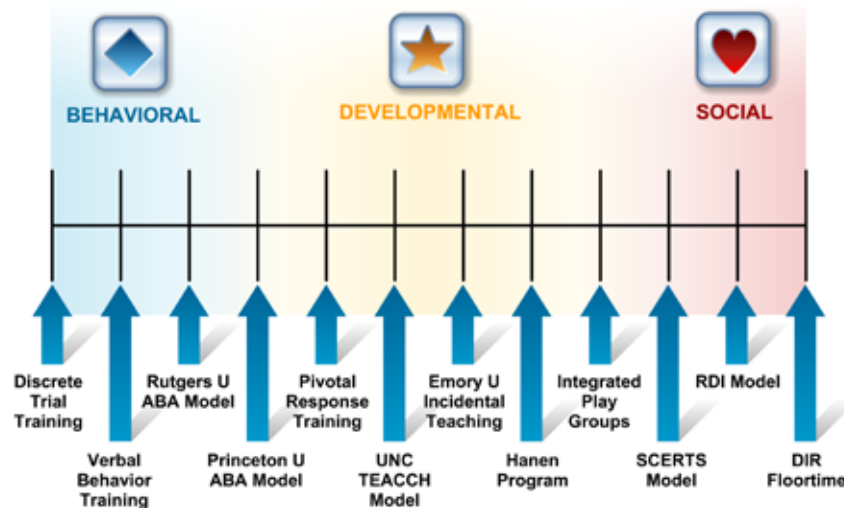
BEHAVIORAL

DEVELOPMENTAL

SOCIAL

Discrete Trial Training

Verbal Behavior Training

Rutgers U ABA Model

Princeton U ABA Model

Pivotal Response Training

UNC TEACCH Model

Emory U Incidental Teaching

Hanen Program

Integrated Play Groups

SCERTS Model

RDI Model

DIR Floortime